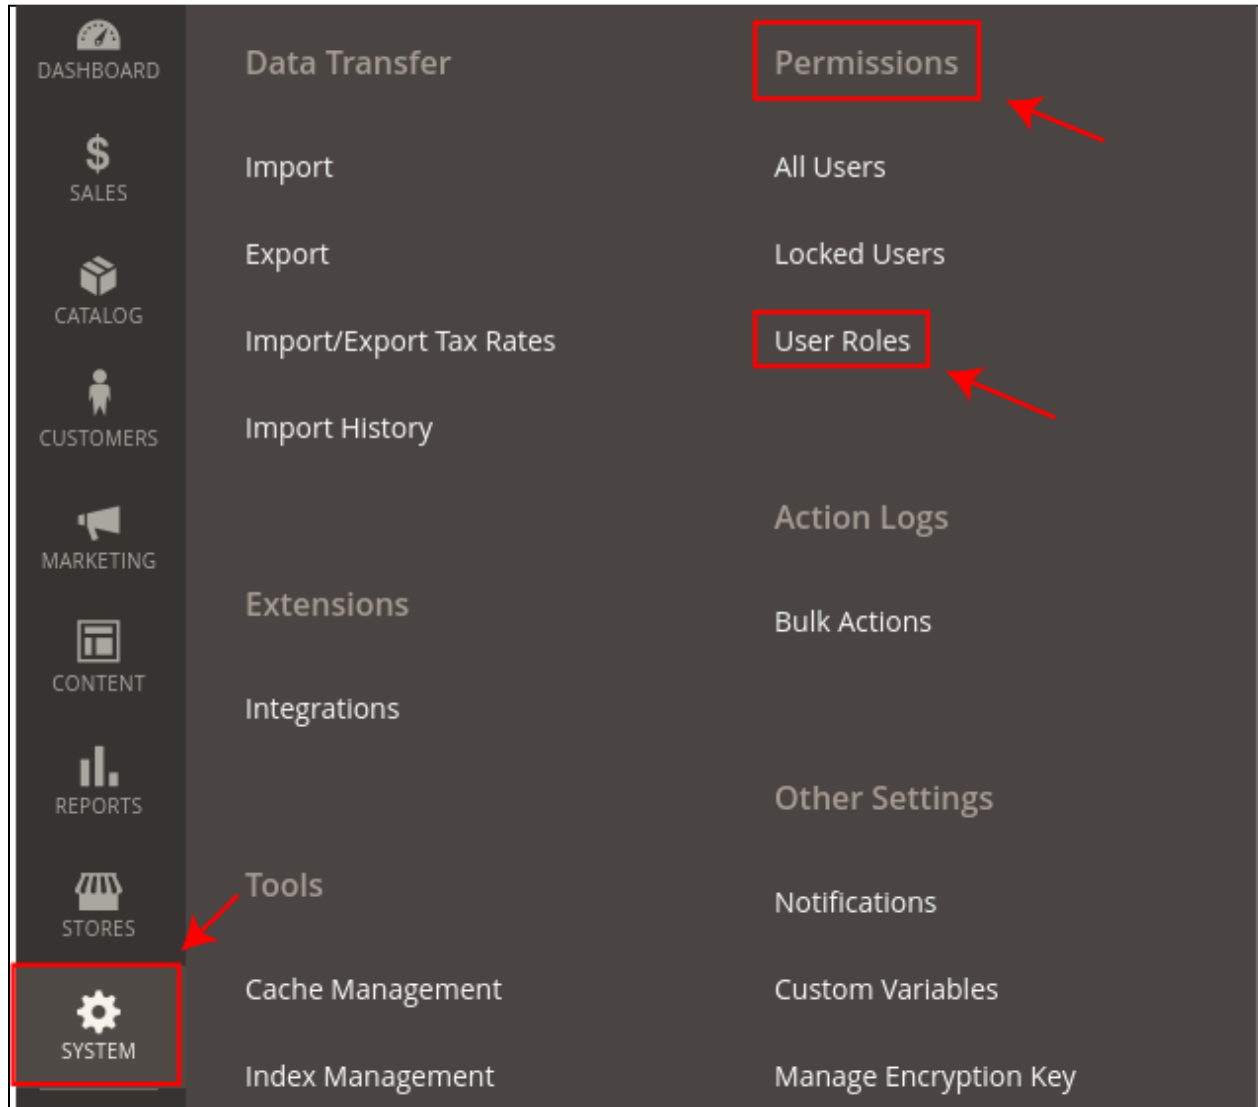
DASHBOARD

SALES

CATALOG

CUSTOMERS

MARKETING

CONTENT

REPORTS

STORES

SYSTEM

Data Transfer

Import

Export

Import/Export Tax Rates

Import History

Extensions

Integrations

Tools

Cache Management

Index Management

Permissions

All Users

Locked Users

User Roles

Action Logs

Bulk Actions

Other Settings

Notifications

Custom Variables

Manage Encryption Key